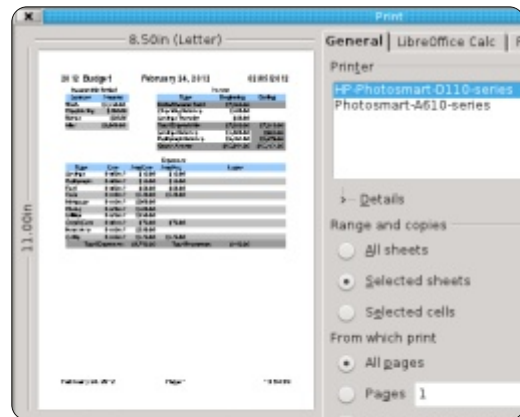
Print

8.50in (Letter)

11.00in

2012 Budget February 24, 2012 01/05/2012

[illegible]

February 24, 2012 Page 1 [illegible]

General | LibreOffice Calc | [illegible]

Printer

HP-Photosmart-D110-series
Photosmart-A610-series

Details

Range and copies

All sheets

Selected sheets

Selected cells

From which print

All pages

Pages 1